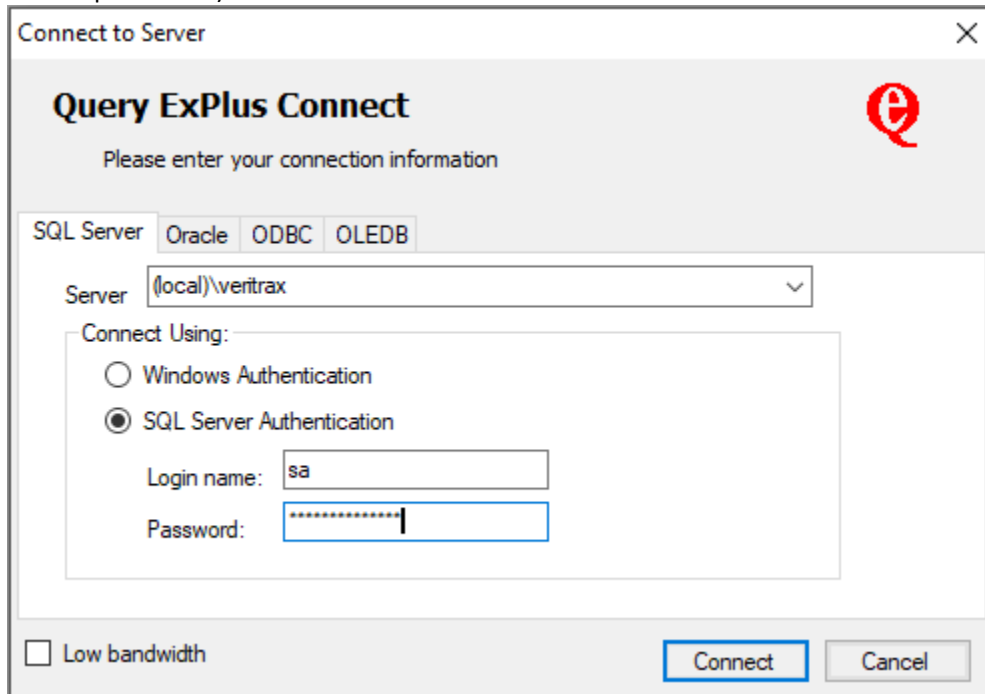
Connect to Server

Query ExPlus Connect

Please enter your connection information

SQL Server | Oracle | ODBC | OLEDB

Server (local)\\veritrax

Connect Using:

Windows Authentication

SQL Server Authentication

Login name: sa

Password: **************

Low bandwidth

Connect

Cancel